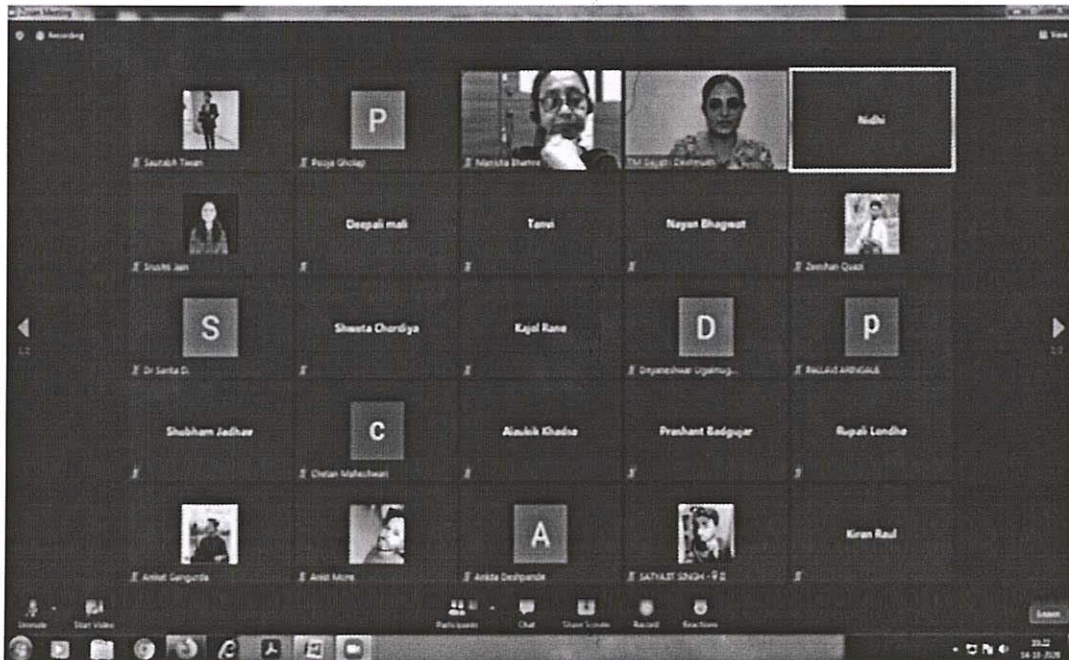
Zoom Meeting

Recording

View

Saurabh Tiwari

P

Pooja Gholap

Manisha Bhamre

TM Gayatri Deshmukh

Nidhi

Srushti Jain

Deepali mali

Tanvi

Nayan Bhagwat

Zeeshan Quazi

S

Dr Sarita D.

Shweta Chordiya

Kajol Rane

D

Dnyaneshwar Ugalmug...

p

PALLAVI ARINGALE

Shubham Jadhav

C

Chetan Maheshwari

Alaukik Khadse

Prashant Badgujar

Rupali Londhe

Aniket Gangurde

Amit More

A

Ankita Deshpande

SATYAJIT SINGH - 9 D

Kiran Raul

Unmute

Start Video

Participants

Chat

Share Screen

Record

Reactions

Leave